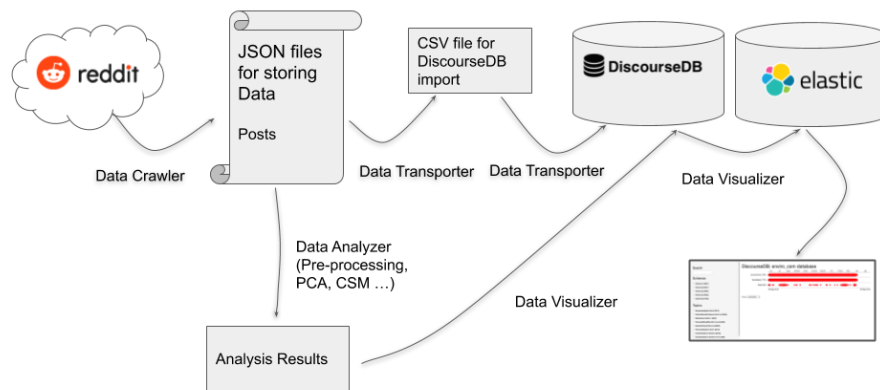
reddit

JSON files for storing Data

Posts

CSV file for DiscourseDB import

DiscourseDB

elastic

Data Crawler

Data Transporter

Data Transporter

Data Visualizer

Data Analyzer (Pre-processing, PCA, CSM …)

Data Visualizer

Analysis Results

DiscourseDB oracle_cam database